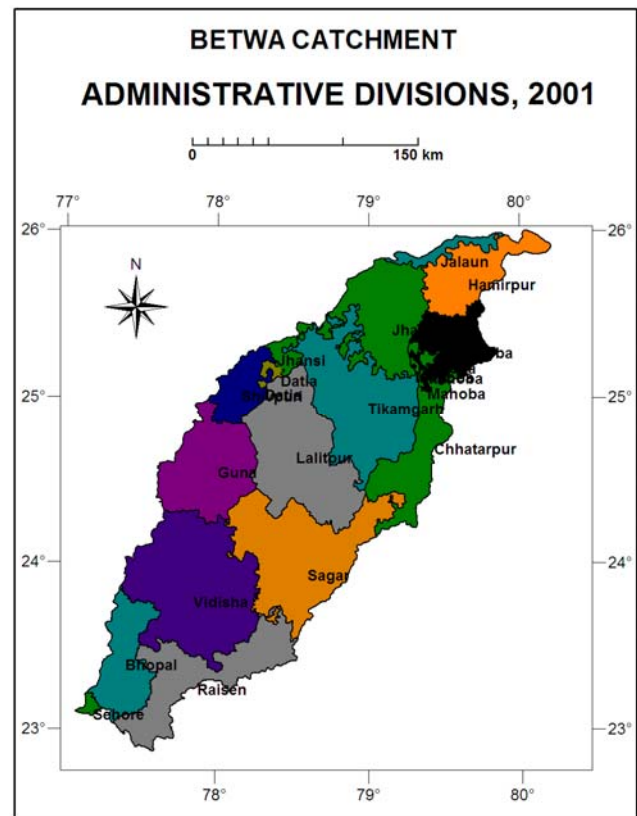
BETWA CATCHMENT

ADMINISTRATIVE DIVISIONS, 2001

0

150 km

77°
78°
79°
80°

26°
26°
25°
25°
24°
24°
23°
23°

N

Jalaun
Hamirpur
Jha
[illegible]ba
Jhansi
Datia
Shivpuri
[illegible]
Mahoba
Mahoba
Tikamgarh
Chhatarpur
Guna
Lalitpur
Sagar
Vidisha
Bhopal
Raisen
Sehore

78°
79°
80°